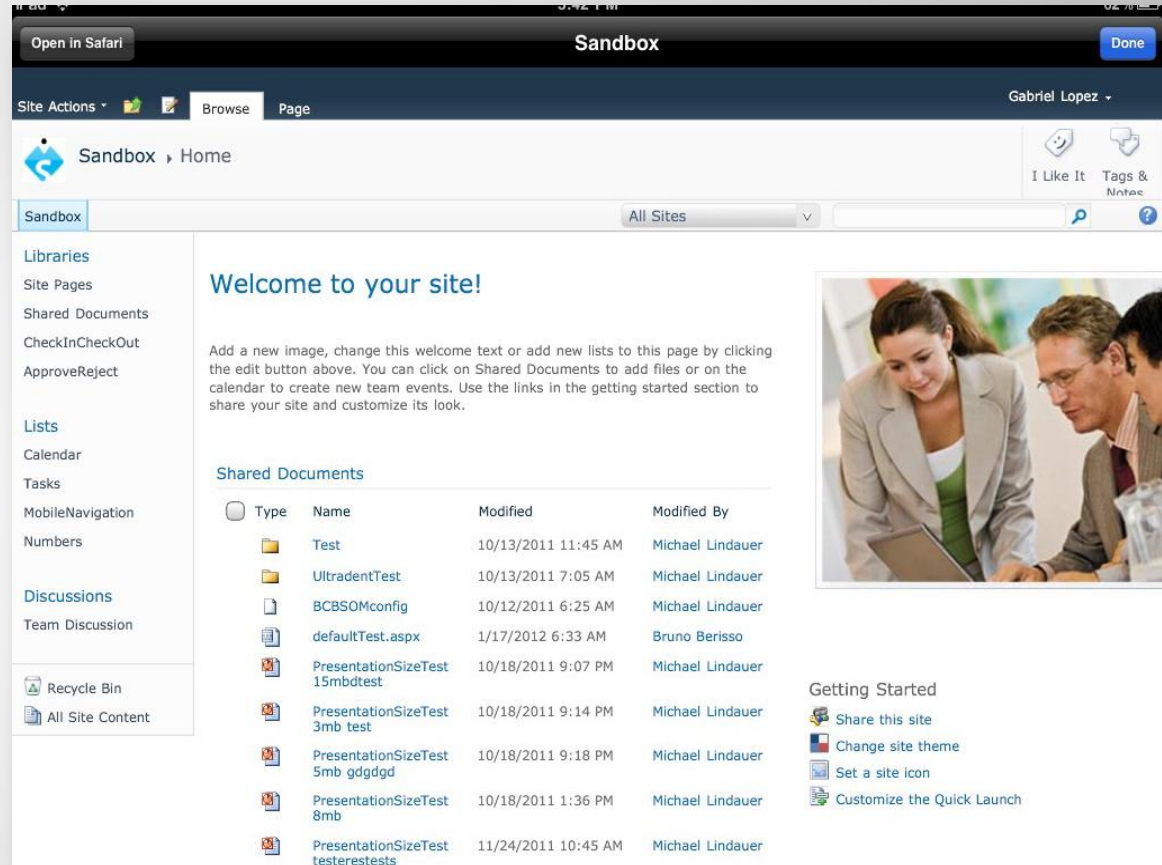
Open in Safari

Sandbox

Done

Site Actions

Browse

Page

Gabriel Lopez

Sandbox › Home

I Like It

Tags & Notes

Sandbox

All Sites

Libraries
Site Pages
Shared Documents
CheckInCheckOut
ApproveReject

Lists
Calendar
Tasks
MobileNavigation
Numbers

Discussions
Team Discussion

Recycle Bin
All Site Content

Welcome to your site!

Add a new image, change this welcome text or add new lists to this page by clicking the edit button above. You can click on Shared Documents to add files or on the calendar to create new team events. Use the links in the getting started section to share your site and customize its look.

Shared Documents

| Type | Name | Modified | Modified By |
|---|---|---|---|
| | Test | 10/13/2011 11:45 AM | Michael Lindauer |
| | UltradentTest | 10/13/2011 7:05 AM | Michael Lindauer |
| | BCBSOMconfig | 10/12/2011 6:25 AM | Michael Lindauer |
| | defaultTest.aspx | 1/17/2012 6:33 AM | Bruno Berisso |
| | PresentationSizeTest 15mbdtest | 10/18/2011 9:07 PM | Michael Lindauer |
| | PresentationSizeTest 3mb test | 10/18/2011 9:14 PM | Michael Lindauer |
| | PresentationSizeTest 5mb gdgdgd | 10/18/2011 9:18 PM | Michael Lindauer |
| | PresentationSizeTest 8mb | 10/18/2011 1:36 PM | Michael Lindauer |
| | PresentationSizeTest testerestests | 11/24/2011 10:45 AM | Michael Lindauer |

Getting Started
Share this site
Change site theme
Set a site icon
Customize the Quick Launch